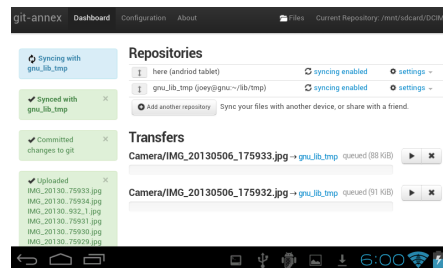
git-annex Dashboard Configuration About

Files Current Repository: /mnt/sdcard/DCIM

Syncing with gnu_lib_tmp

✔ Synced with gnu_lib_tmp ×

✔ Committed changes to git ×

✔ Uploaded ×
IMG_20130..75933.jpg
IMG_20130..75934.jpg
IMG_20130..932_1.jpg
IMG_20130..75931.jpg
IMG_20130..75930.jpg
IMG_20130..75929.jpg

Repositories

| | | | |
|---|---|---|---|
| ↕ | here (andriod tablet) | syncing enabled | settings ⌄ |
| ↕ | gnu_lib_tmp (joey@gnu:~/lib/tmp) | syncing enabled | settings ⌄ |

Add another repository Sync your files with another device, or share with a friend.

Transfers

Camera/IMG_20130506_175933.jpg → gnu_lib_tmp queued (88 KiB)

Camera/IMG_20130506_175932.jpg → gnu_lib_tmp queued (91 KiB)

6:00